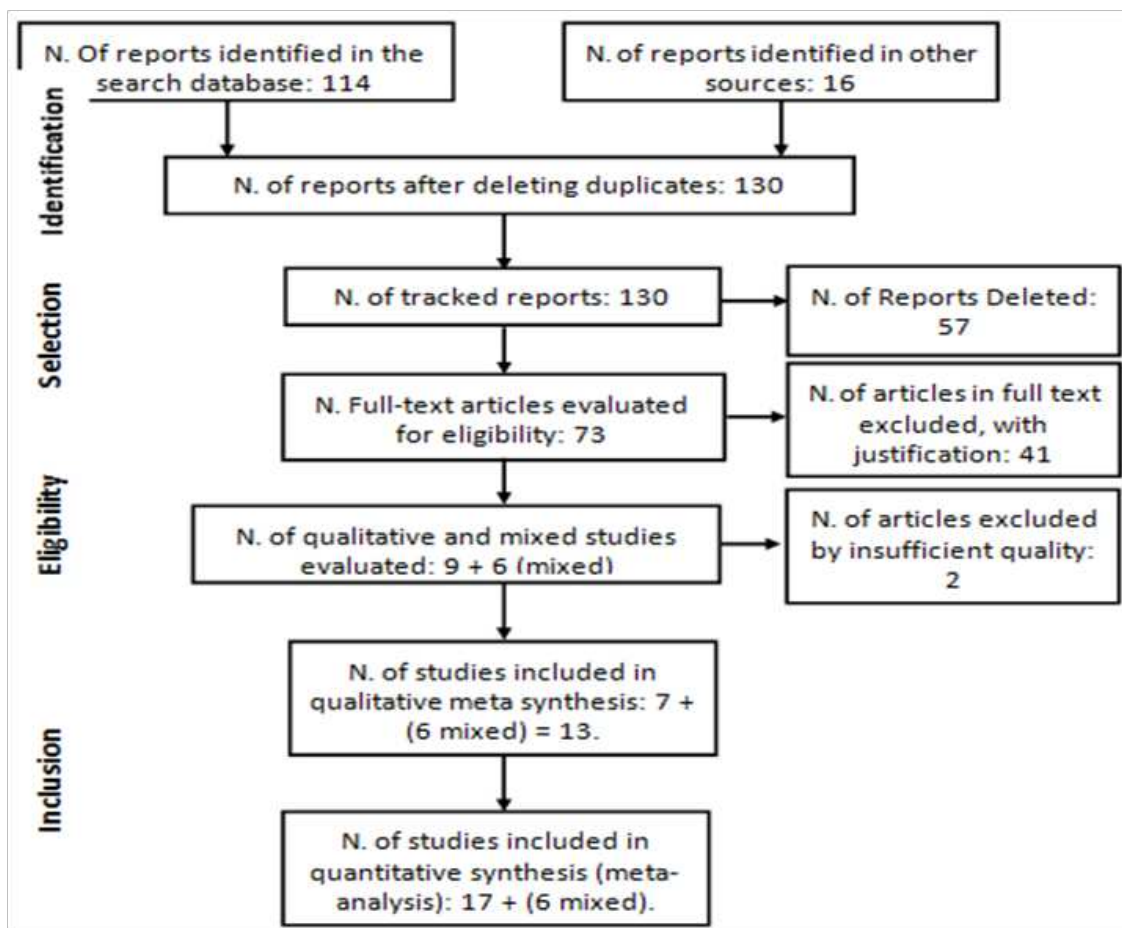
Identification

N. Of reports identified in the search database: 114

N. of reports identified in other sources: 16

N. of reports after deleting duplicates: 130

Selection

N. of tracked reports: 130

N. of Reports Deleted: 57

N. Full-text articles evaluated for eligibility: 73

N. of articles in full text excluded, with justification: 41

Eligibility

N. of qualitative and mixed studies evaluated: 9 + 6 (mixed)

N. of articles excluded by insufficient quality: 2

Inclusion

N. of studies included in qualitative meta synthesis: 7 + (6 mixed) = 13.

N. of studies included in quantitative synthesis (meta-analysis): 17 + (6 mixed).